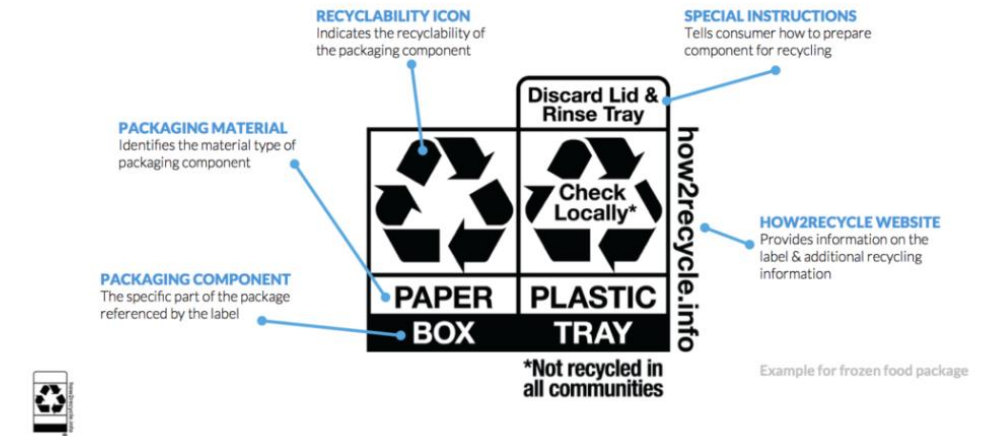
RECYCLABILITY ICON
Indicates the recyclability of the packaging component

SPECIAL INSTRUCTIONS
Tells consumer how to prepare component for recycling

PACKAGING MATERIAL
Identifies the material type of packaging component

Discard Lid & Rinse Tray

Check Locally*

how2recycle.info

HOW2RECYCLE WEBSITE
Provides information on the label & additional recycling information

PACKAGING COMPONENT
The specific part of the package referenced by the label

PAPER
BOX

PLASTIC
TRAY

*Not recycled in all communities

Example for frozen food package

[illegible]